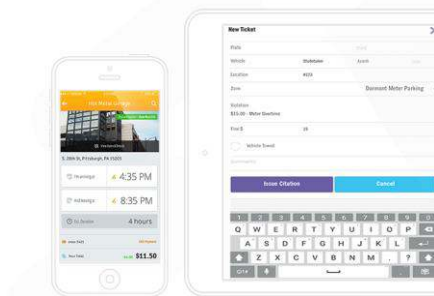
New Ticket

Plate

Vehicle Studebaker

Location #001

Zone Dormont Meter Parking

Violation
$15.00 - Meter Overtime

Fine $ 15

Vehicle Towed

Issue Citation

Cancel

Q W E R T Y U I O P

A S D F G H J K L

Z X C V B N M

.?123

4:35 PM

8:35 PM

4 hours

$11.50